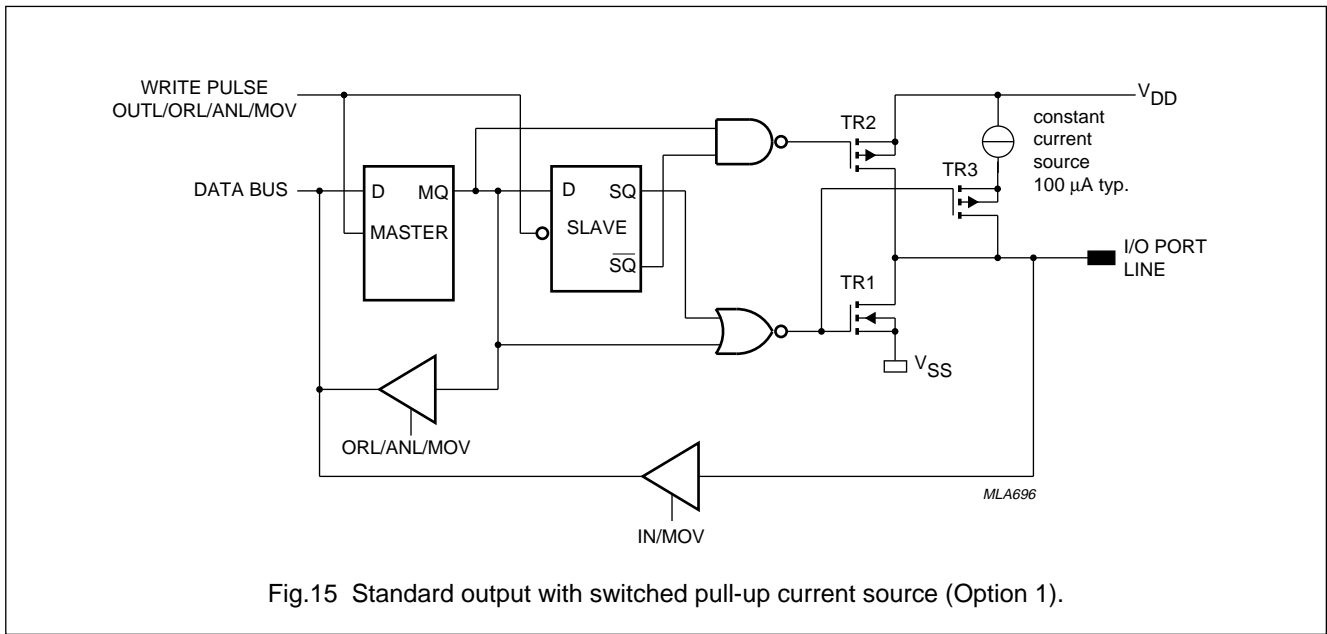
WRITE PULSE
OUTL/ORL/ANL/MOV

$V_{DD}$

TR2

constant current source 100 $\mu$A typ.

DATA BUS

D MQ

MASTER

D SQ

SLAVE

$\overline{SQ}$

TR3

I/O PORT LINE

TR1

$V_{SS}$

ORL/ANL/MOV

IN/MOV

MLA696

Fig.15 Standard output with switched pull-up current source (Option 1).